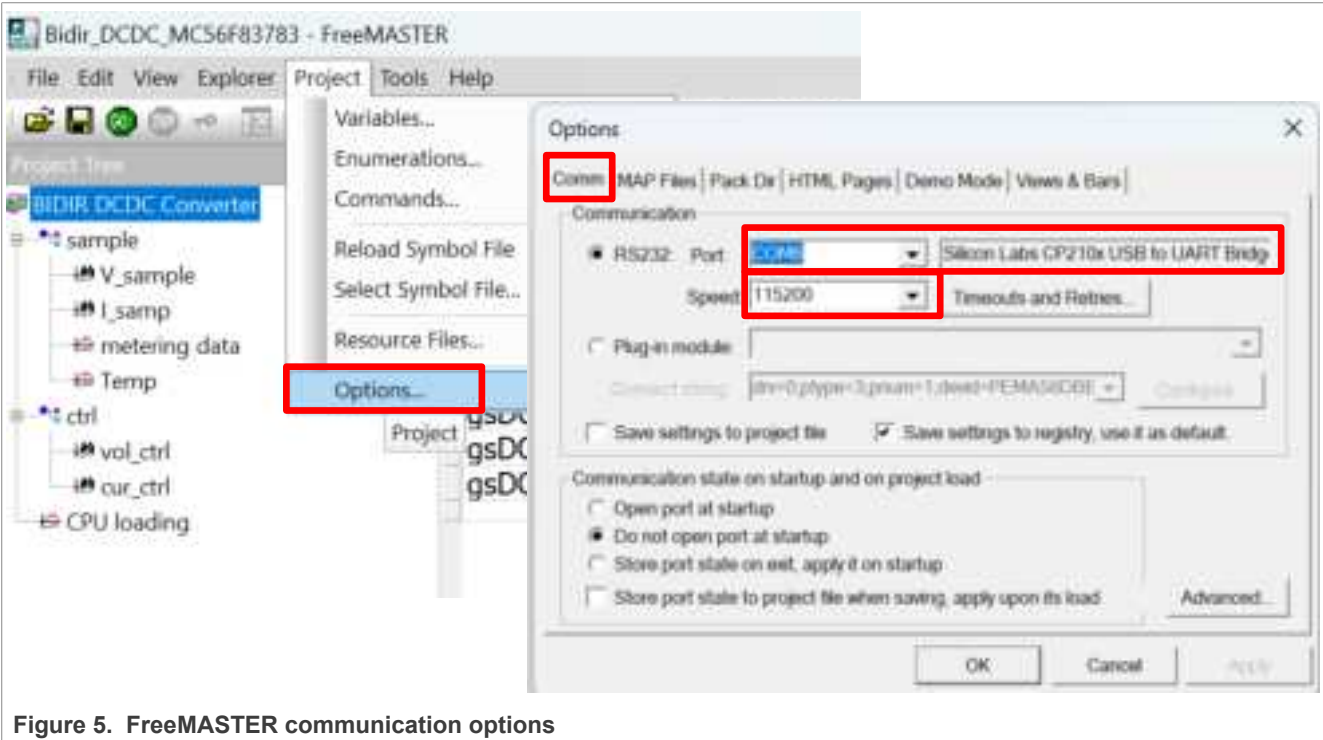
Bidir_DCDC_MC56F83783 - FreeMASTER

File Edit View Explorer Project Tools Help

Project Tree

BIDIR DCDC Converter
sample
V_sample
I_samp
metering data
Temp
ctrl
vol_ctrl
cur_ctrl
CPU loading

Variables...
Enumerations...
Commands...
Reload Symbol File
Select Symbol File...
Resource Files...
Options...

Project
gsDC
gsDC
gsDC

Options

Comm | MAP Files | Pack Dir | HTML Pages | Demo Mode | Views & Bars

Communication

RS232 Port: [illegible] Silicon Labs CP210x USB to UART Bridg

Speed: 115200 Timeouts and Retries...

Plug-in module:

Connect string: drv=0;ptype=3;pnum=1;devid=PEMASBDBE Configure

Save settings to project file

Save settings to registry, use it as default.

Communication state on startup and on project load

Open port at startup
Do not open port at startup
Store port state on exit, apply it on startup
Store port state to project file when saving, apply upon its load

Advanced...

OK Cancel Apply

Figure 5. FreeMASTER communication options